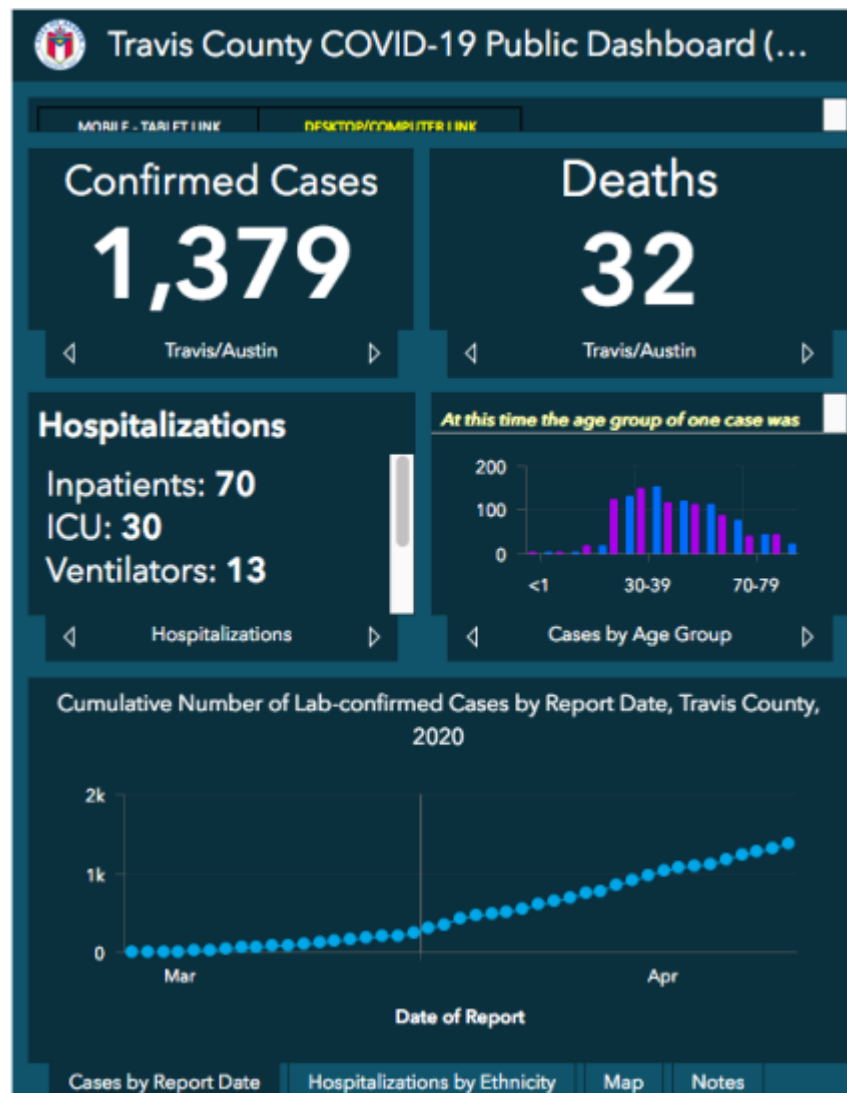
Travis County COVID-19 Public Dashboard (...

MOBILE - TABLET LINK
DESKTOP/COMPUTER LINK

Confirmed Cases
1,379
Travis/Austin

Deaths
32
Travis/Austin

Hospitalizations
Inpatients: 70
ICU: 30
Ventilators: 13
Hospitalizations

At this time the age group of one case was

200
100
0
<1
30-39
70-79
Cases by Age Group

Cumulative Number of Lab-confirmed Cases by Report Date, Travis County, 2020

2k
1k
0
Mar
Apr
Date of Report

Cases by Report Date
Hospitalizations by Ethnicity
Map
Notes